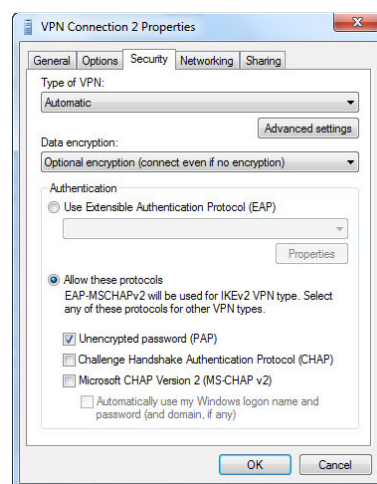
VPN Connection 2 Properties

General | Options | Security | Networking | Sharing

Type of VPN:

Automatic

Advanced settings

Data encryption:

Optional encryption (connect even if no encryption)

Authentication

Use Extensible Authentication Protocol (EAP)

Properties

Allow these protocols

EAP-MSCHAPv2 will be used for IKEv2 VPN type. Select any of these protocols for other VPN types.

Unencrypted password (PAP)

Challenge Handshake Authentication Protocol (CHAP)

Microsoft CHAP Version 2 (MS-CHAP v2)

Automatically use my Windows logon name and password (and domain, if any)

OK

Cancel